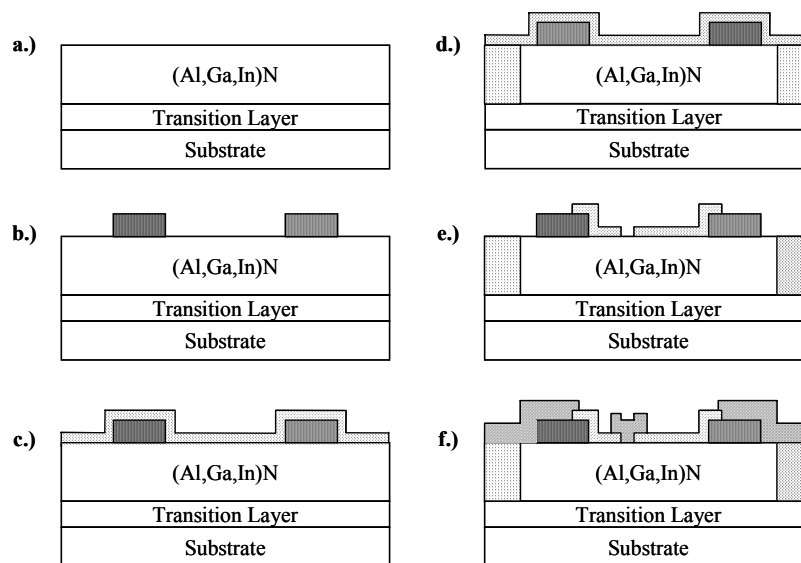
a.)

(Al,Ga,In)N

Transition Layer

Substrate

b.)

(Al,Ga,In)N

Transition Layer

Substrate

c.)

(Al,Ga,In)N

Transition Layer

Substrate

d.)

(Al,Ga,In)N

Transition Layer

Substrate

e.)

(Al,Ga,In)N

Transition Layer

Substrate

f.)

(Al,Ga,In)N

Transition Layer

Substrate